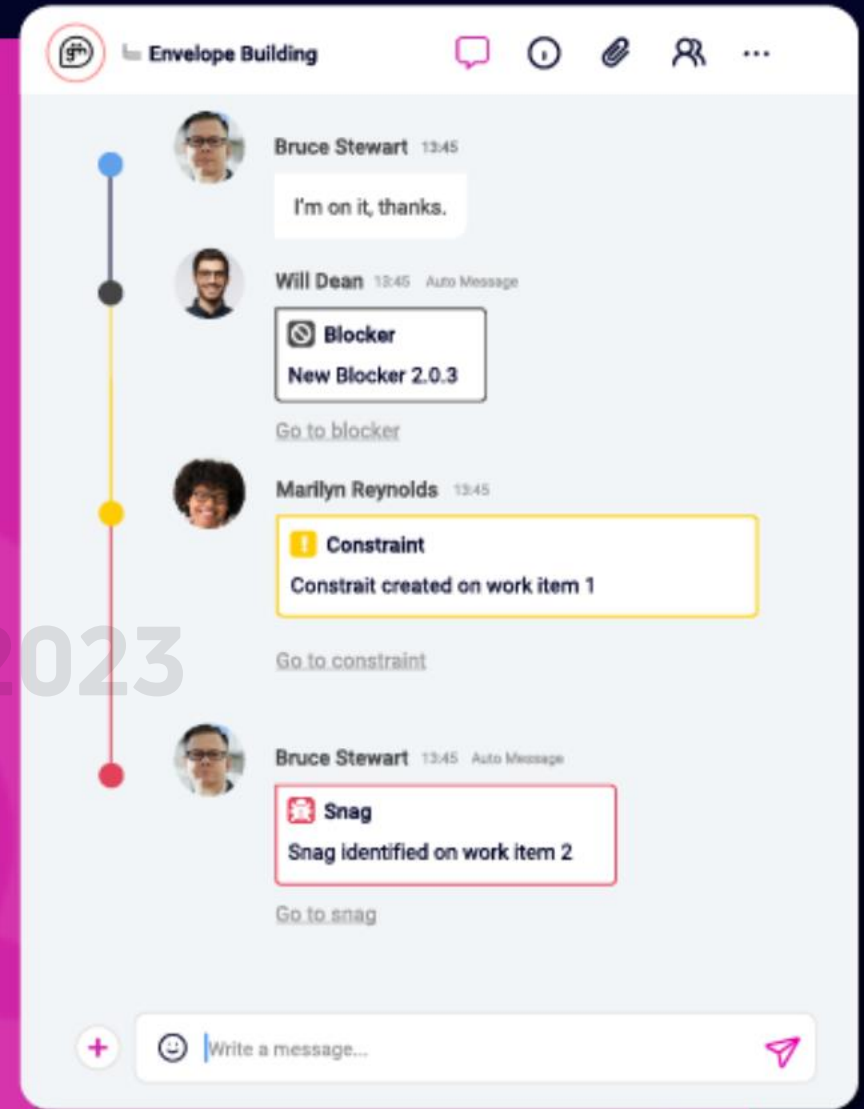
Envelope Building

Bruce Stewart 13:45

I'm on it, thanks.

Will Dean 13:45 Auto Message

Blocker

New Blocker 2.0.3

Go to blocker

Marilyn Reynolds 13:45

Constraint

Constrait created on work item 1

Go to constraint

2023

Bruce Stewart 13:45 Auto Message

Snag

Snag identified on work item 2

Go to snag

Write a message...